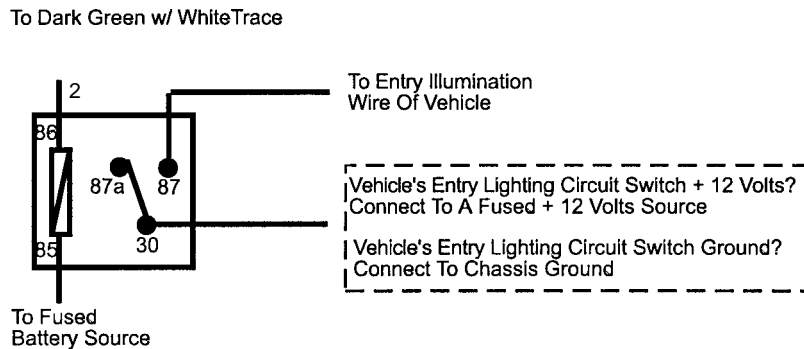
To Dark Green w/ WhiteTrace

2

86

85

87a

87

30

To Entry Illumination Wire Of Vehicle

Vehicle's Entry Lighting Circuit Switch + 12 Volts? Connect To A Fused + 12 Volts Source

Vehicle's Entry Lighting Circuit Switch Ground? Connect To Chassis Ground

To Fused Battery Source